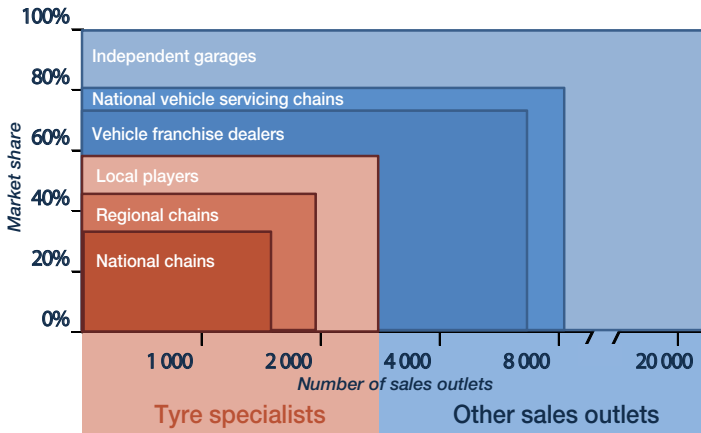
100%
80%
60%
40%
20%
0%
Market share

Independent garages
National vehicle servicing chains
Vehicle franchise dealers
Local players
Regional chains
National chains

1 000
2 000
4 000
8 000
20 000
Number of sales outlets

Tyre specialists
Other sales outlets